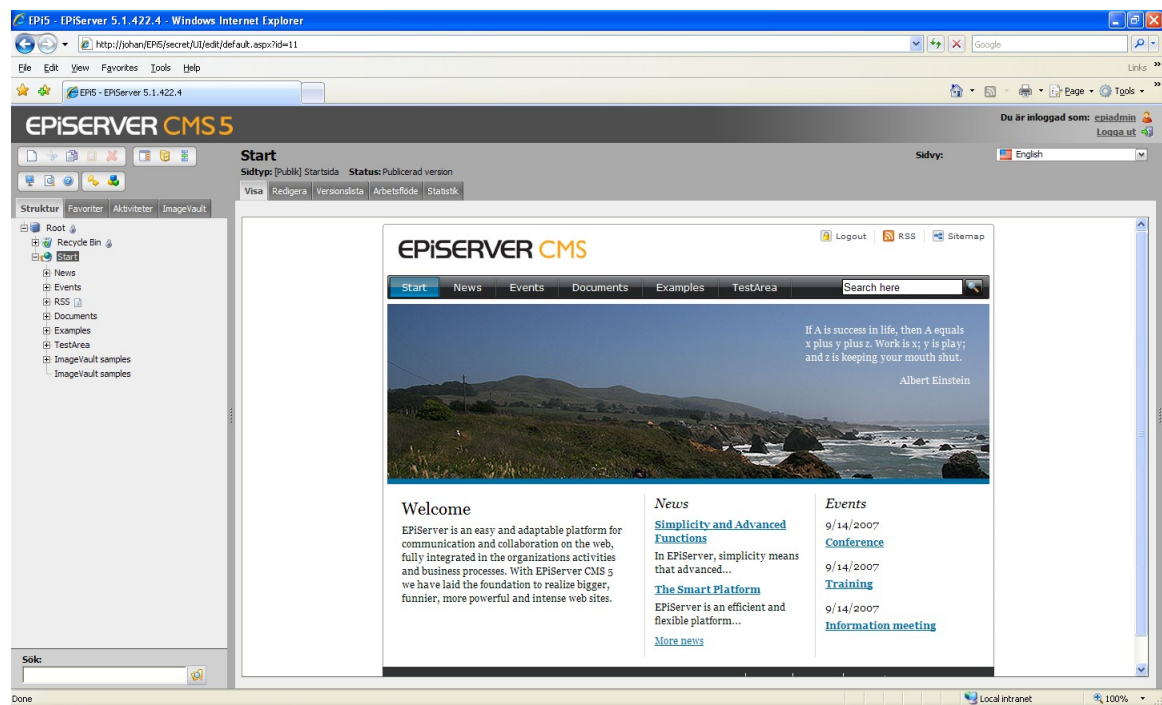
EPi5 - EPiServer 5.1.422.4 - Windows Internet Explorer

http://johan/EPi5/secret/UI/edit/default.aspx?id=11

Google

File Edit View Favorites Tools Help

Links

EPi5 - EPiServer 5.1.422.4

Page Tools

EPiSERVER CMS 5

Du är inloggad som: epiadmin
Logga ut

Start
Sidtyp: [Publik] Startsida Status: Publicerad version

Sidvy: English

Visa Redigera Versionslista Arbetsflöde Statistik

Struktur Favoriter Aktiviteter ImageVault

Root
Recycle Bin
Start
News
Events
RSS
Documents
Examples
TestArea
ImageVault samples
ImageVault samples

Sök:

EPiSERVER CMS

Logout RSS Sitemap

Start News Events Documents Examples TestArea Search here

If A is success in life, then A equals x plus y plus z. Work is x; y is play; and z is keeping your mouth shut.

Albert Einstein

Welcome

EPiServer is an easy and adaptable platform for communication and collaboration on the web, fully integrated in the organizations activities and business processes. With EPiServer CMS 5 we have laid the foundation to realize bigger, funnier, more powerful and intense web sites.

News

Simplicity and Advanced Functions

In EPiServer, simplicity means that advanced...

The Smart Platform

EPiServer is an efficient and flexible platform...

More news

Events

9/14/2007
Conference

9/14/2007
Training

9/14/2007
Information meeting

Done

Local intranet

100%